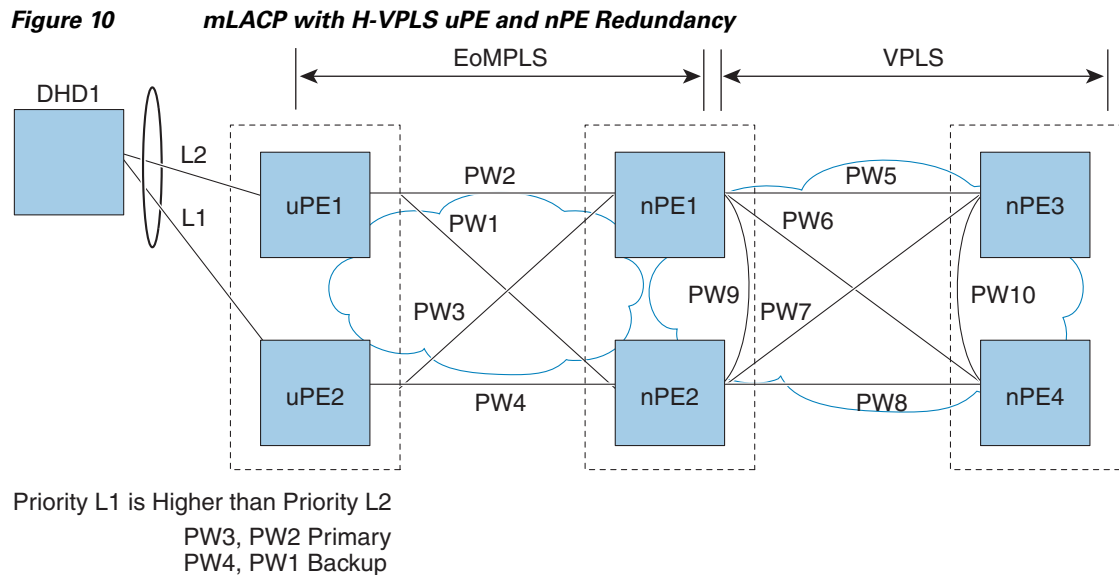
Figure 10 mLACP with H-VPLS uPE and nPE Redundancy

EoMPLS

VPLS

DHD1

L2

L1

uPE1

uPE2

PW2

PW1

PW3

PW4

nPE1

nPE2

PW9

PW5

PW6

PW7

PW8

nPE3

nPE4

PW10

Priority L1 is Higher than Priority L2

PW3, PW2 Primary
PW4, PW1 Backup